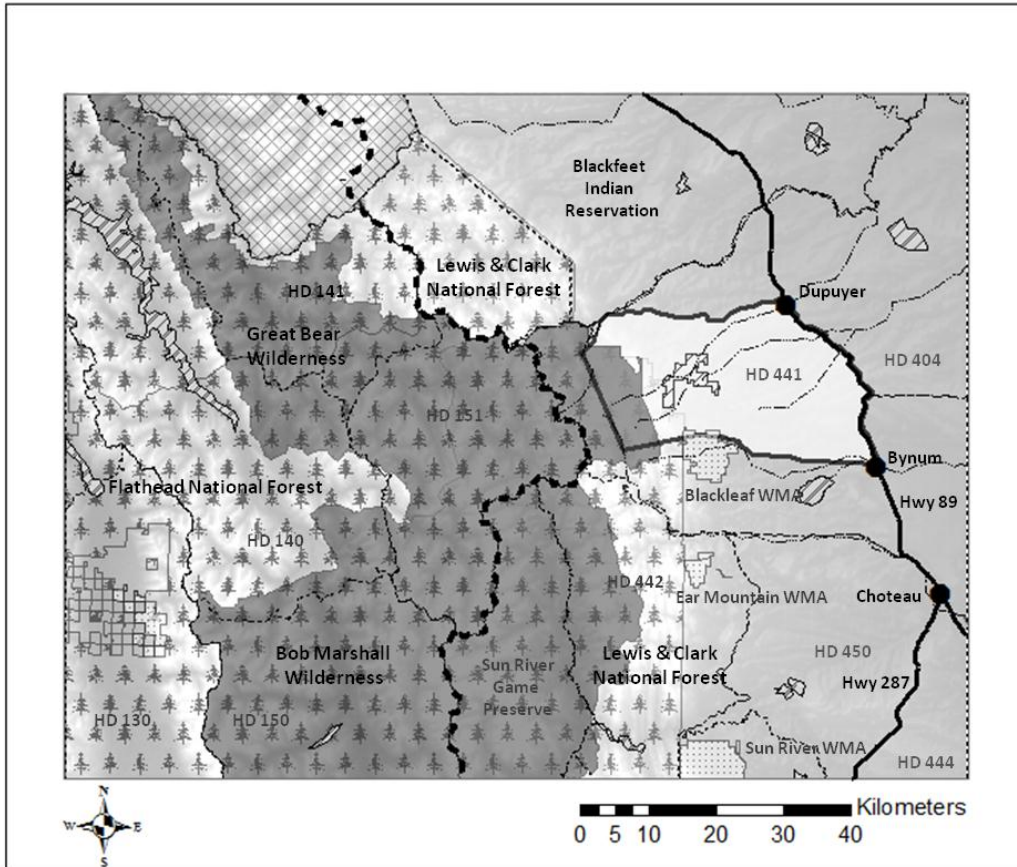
Blackfeet Indian Reservation

Lewis & Clark National Forest

HD 141

Dupuyer

Great Bear Wilderness

HD 441

HD 404

HD 151

Bynum

Flathead National Forest

Blackleaf WMA

Hwy 89

HD 140

HD 442

Ear Mountain WMA

Choteau

Bob Marshall Wilderness

Sun River Game Preserve

Lewis & Clark National Forest

HD 450

Hwy 287

HD 130

HD 150

Sun River WMA

HD 444

N
W E
S

0 5 10 20 30 40 Kilometers